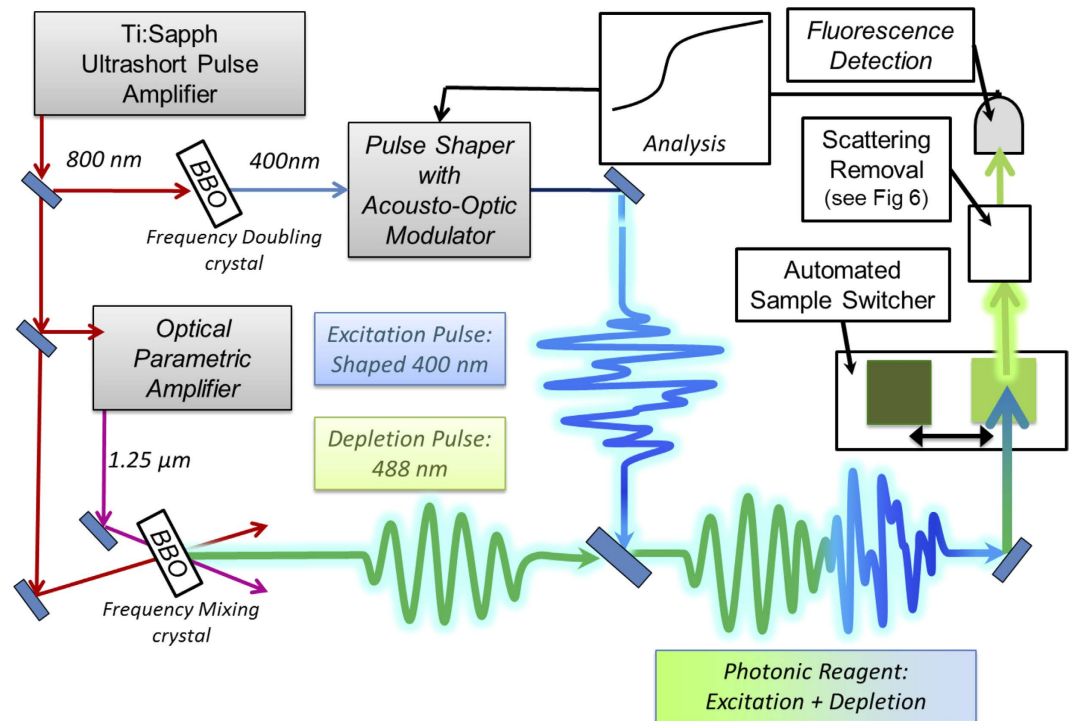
Ti:Sapph Ultrashort Pulse Amplifier

Analysis

Fluorescence Detection

800 nm

BBO

400nm

Pulse Shaper with Acousto-Optic Modulator

Scattering Removal (see Fig 6)

Frequency Doubling crystal

Automated Sample Switcher

Optical Parametric Amplifier

Excitation Pulse: Shaped 400 nm

Depletion Pulse: 488 nm

1.25 μm

BBO

Frequency Mixing crystal

Photonic Reagent: Excitation + Depletion